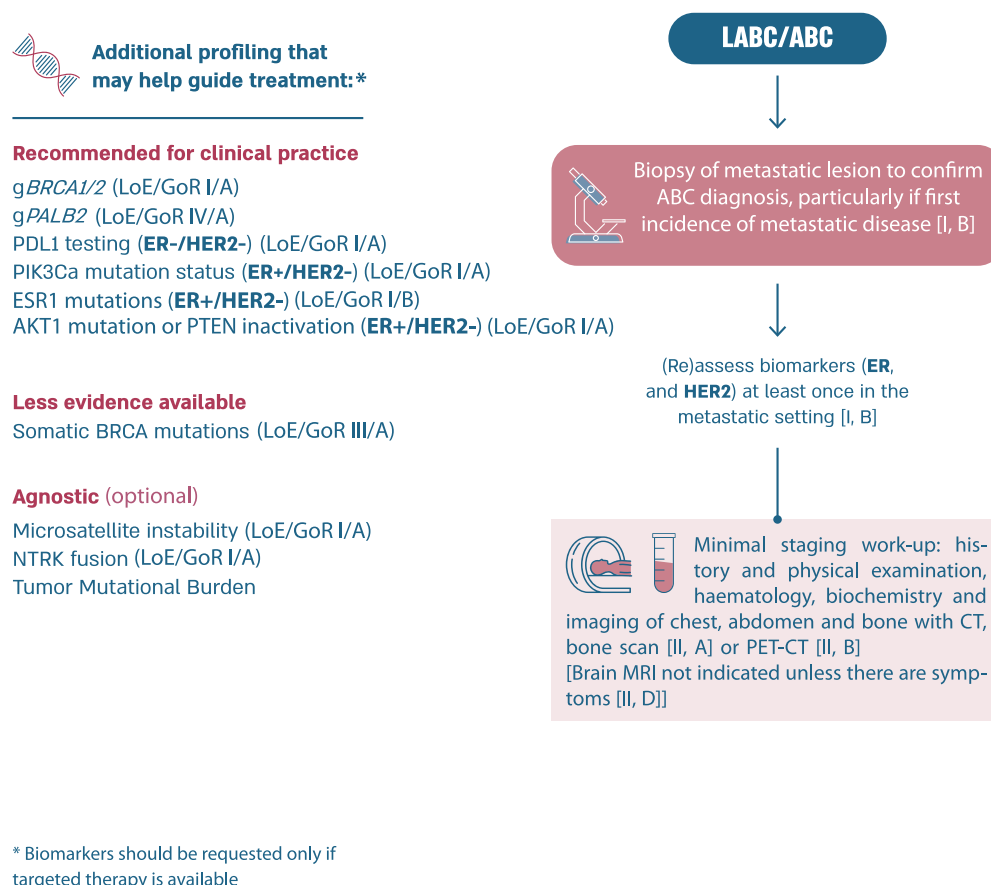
Additional profiling that may help guide treatment:*

Recommended for clinical practice
g*BRCA1/2* (LoE/GoR I/A)
g*PALB2* (LoE/GoR IV/A)
PDL1 testing (**ER-/HER2-**) (LoE/GoR I/A)
PIK3Ca mutation status (**ER+/HER2-**) (LoE/GoR I/A)
ESR1 mutations (**ER+/HER2-**) (LoE/GoR I/B)
AKT1 mutation or PTEN inactivation (**ER+/HER2-**) (LoE/GoR I/A)

Less evidence available
Somatic BRCA mutations (LoE/GoR III/A)

Agnostic (optional)
Microsatellite instability (LoE/GoR I/A)
NTRK fusion (LoE/GoR I/A)
Tumor Mutational Burden

* Biomarkers should be requested only if targeted therapy is available

LABC/ABC

Biopsy of metastatic lesion to confirm ABC diagnosis, particularly if first incidence of metastatic disease [I, B]

(Re)assess biomarkers (**ER**, and **HER2**) at least once in the metastatic setting [I, B]

Minimal staging work-up: history and physical examination, haematology, biochemistry and imaging of chest, abdomen and bone with CT, bone scan [II, A] or PET-CT [II, B]
[Brain MRI not indicated unless there are symptoms [II, D]]